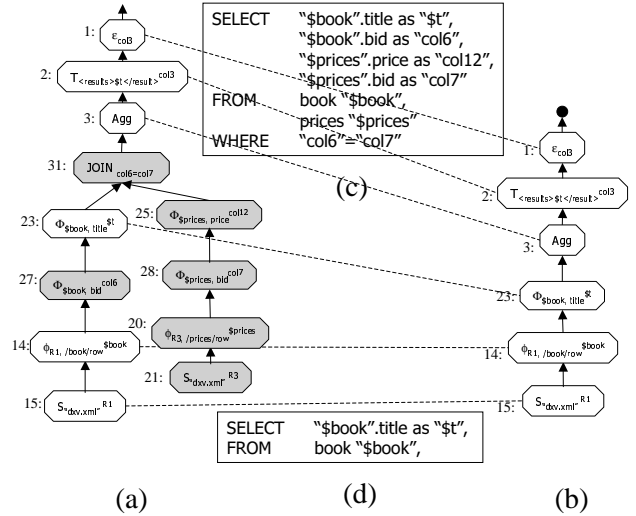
SELECT "$book".title as "$t", "$book".bid as "col6", "$prices".price as "col12", "$prices".bid as "col7"
FROM book "$book", prices "$prices"
WHERE "col6"="col7"

(c)

1: $\varepsilon_{col3}$

2: $T_{<results>\$t</result>}^{col3}$

3: Agg

31: $JOIN_{col6=col7}$

23: $\Phi_{\$book,\ title}^{\$t}$

25: $\Phi_{\$prices,\ price}^{col12}$

27: $\Phi_{\$book\ bid}^{col6}$

28: $\Phi_{\$prices,\ bid}^{col7}$

20: $\phi_{R3,\ /prices/row}^{\$prices}$

14: $\phi_{R1,\ /book/row}^{\$book}$

21: $S_{\text{"dxv.xml"}}^{R3}$

15: $S_{\text{"dxv.xml"}}^{R1}$

1: $\varepsilon_{col3}$

2: $T_{<results>\$t</result>}^{col3}$

3: Agg

23: $\Phi_{\$book,\ title}^{\$t}$

14: $\phi_{R1,\ /book/row}^{\$book}$

15: $S_{\text{"dxv.xml"}}^{R1}$

SELECT "$book".title as "$t",
FROM book "$book",

(a)

(d)

(b)